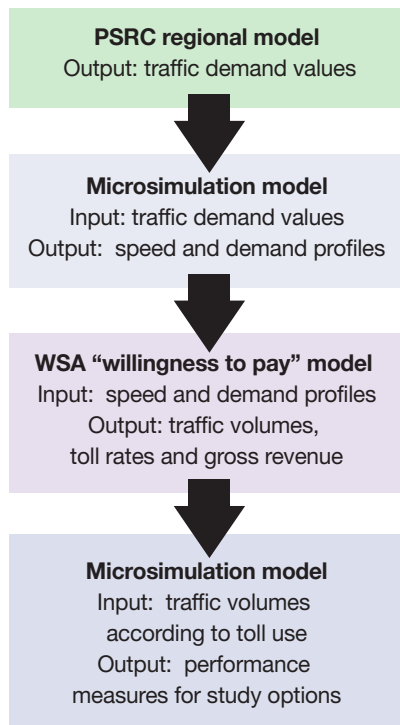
PSRC regional model
Output: traffic demand values

Microsimulation model
Input: traffic demand values
Output: speed and demand profiles

WSA "willingness to pay" model
Input: speed and demand profiles
Output: traffic volumes, toll rates and gross revenue

Microsimulation model
Input: traffic volumes according to toll use
Output: performance measures for study options